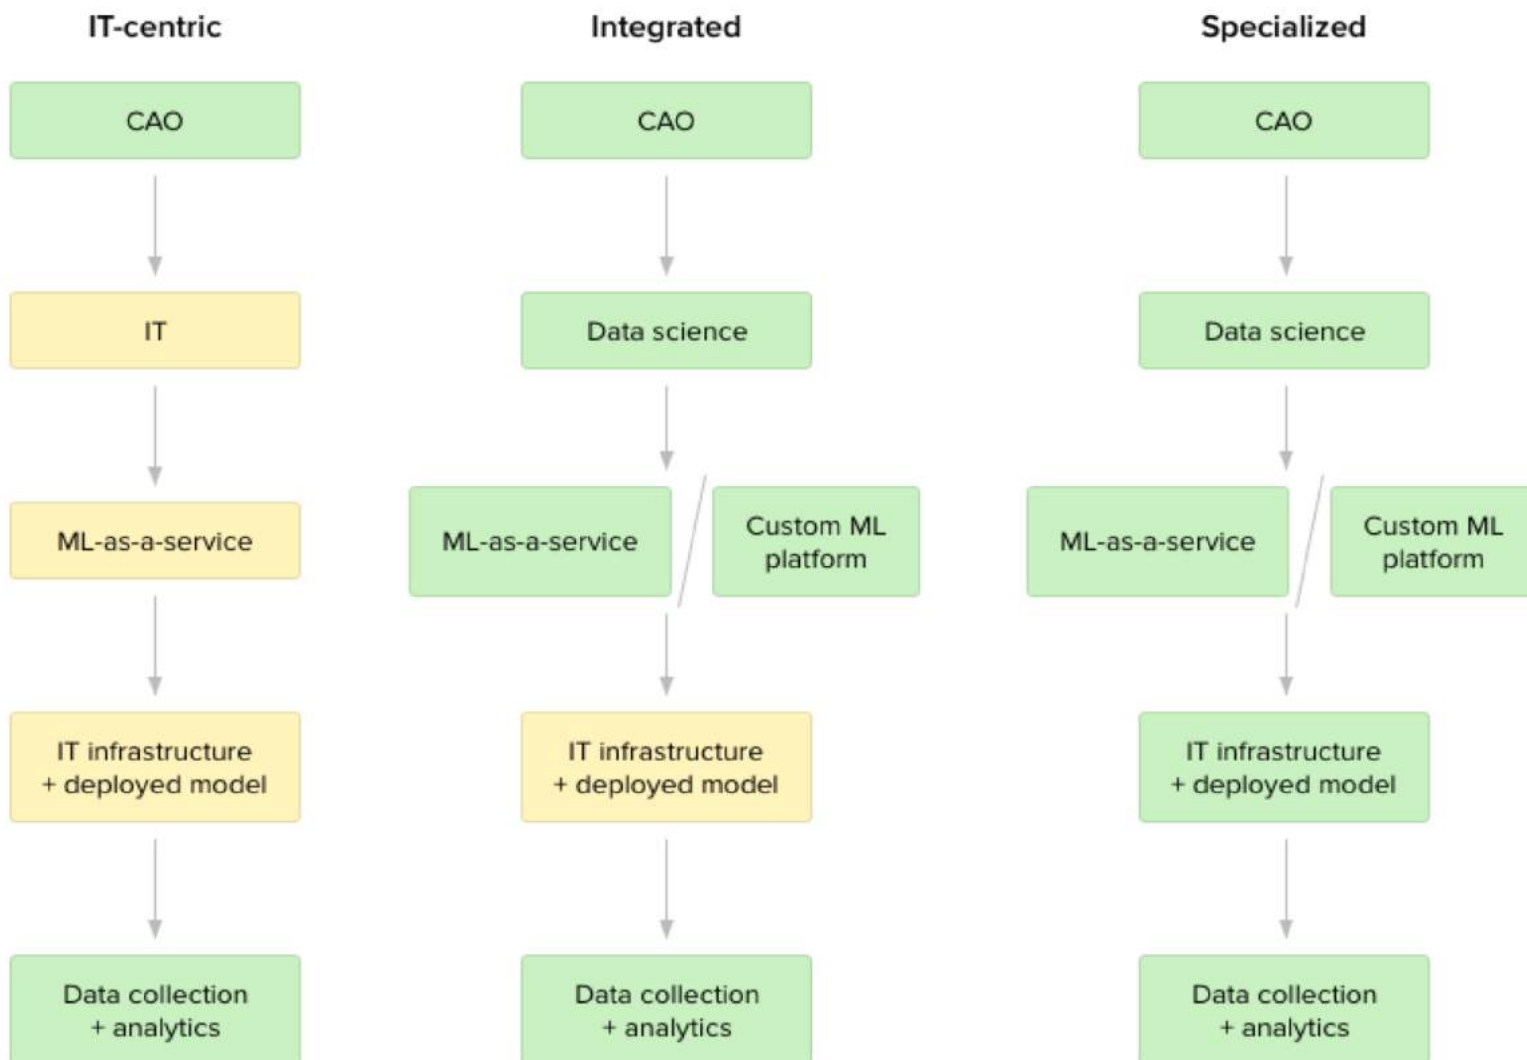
IT-centric

CAO

IT

ML-as-a-service

IT infrastructure + deployed model

Data collection + analytics

Integrated

CAO

Data science

ML-as-a-service

Custom ML platform

IT infrastructure + deployed model

Data collection + analytics

Specialized

CAO

Data science

ML-as-a-service

Custom ML platform

IT infrastructure + deployed model

Data collection + analytics